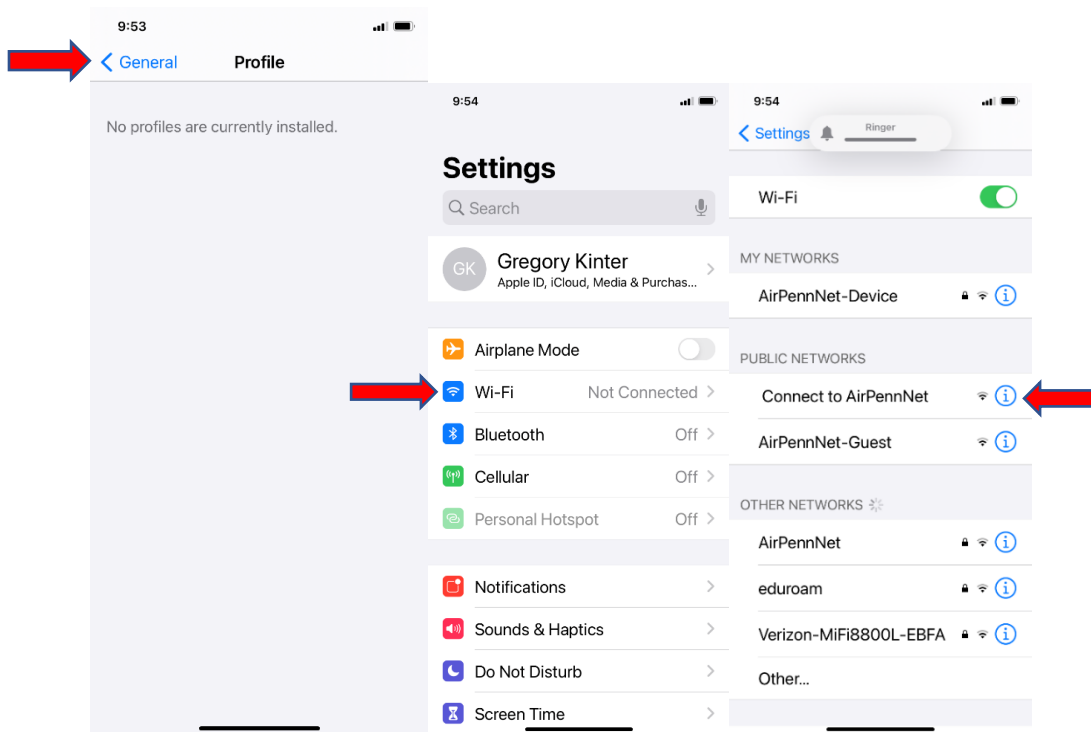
9:53

General

Profile

No profiles are currently installed.

9:54

Settings

Search

GK

Gregory Kinter

Apple ID, iCloud, Media & Purchas...

Airplane Mode

Wi-Fi Not Connected

Bluetooth Off

Cellular Off

Personal Hotspot Off

Notifications

Sounds & Haptics

Do Not Disturb

Screen Time

9:54

Settings

Ringer

Wi-Fi

MY NETWORKS

AirPennNet-Device

PUBLIC NETWORKS

Connect to AirPennNet

AirPennNet-Guest

OTHER NETWORKS

AirPennNet

eduroam

Verizon-MiFi8800L-EBFA

Other...